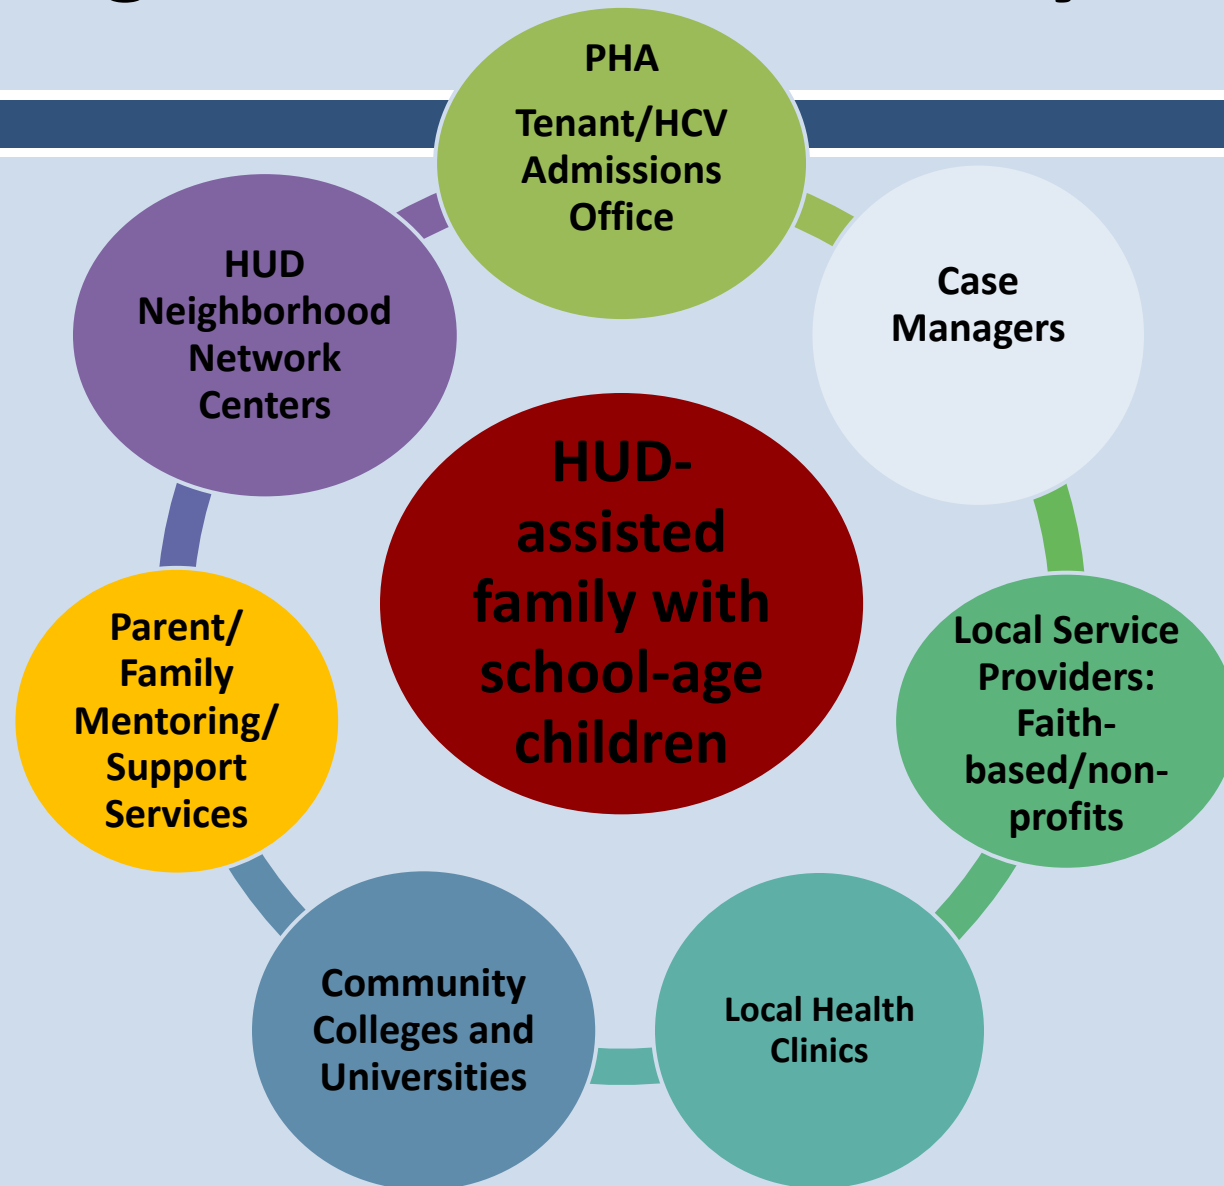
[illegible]

HUD-assisted family with school-age children

PHA

Tenant/HCV Admissions Office

Case Managers

Local Service Providers: Faith-based/non-profits

Local Health Clinics

Community Colleges and Universities

Parent/ Family Mentoring/ Support Services

HUD Neighborhood Network Centers